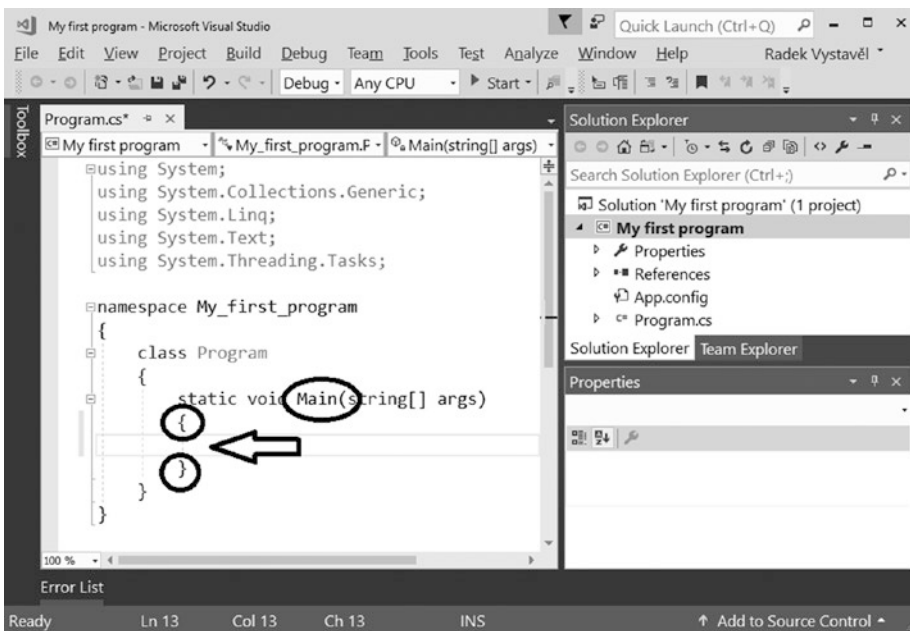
My first program - Microsoft Visual Studio

Quick Launch (Ctrl+Q)

File Edit View Project Build Debug Team Tools Test Analyze Window Help Radek Vystavěl

Debug Any CPU Start

Toolbox

Program.cs* ×

My first program My_first_program.P Main(string[] args)

using System;
using System.Collections.Generic;
using System.Linq;
using System.Text;
using System.Threading.Tasks;

namespace My_first_program
{
    class Program
    {
        static void Main(string[] args)
        {

        }
    }
}

100 %

Solution Explorer

Search Solution Explorer (Ctrl+;)

Solution 'My first program' (1 project)
My first program
Properties
References
App.config
Program.cs

Solution Explorer Team Explorer

Properties

Error List

Ready Ln 13 Col 13 Ch 13 INS ↑ Add to Source Control